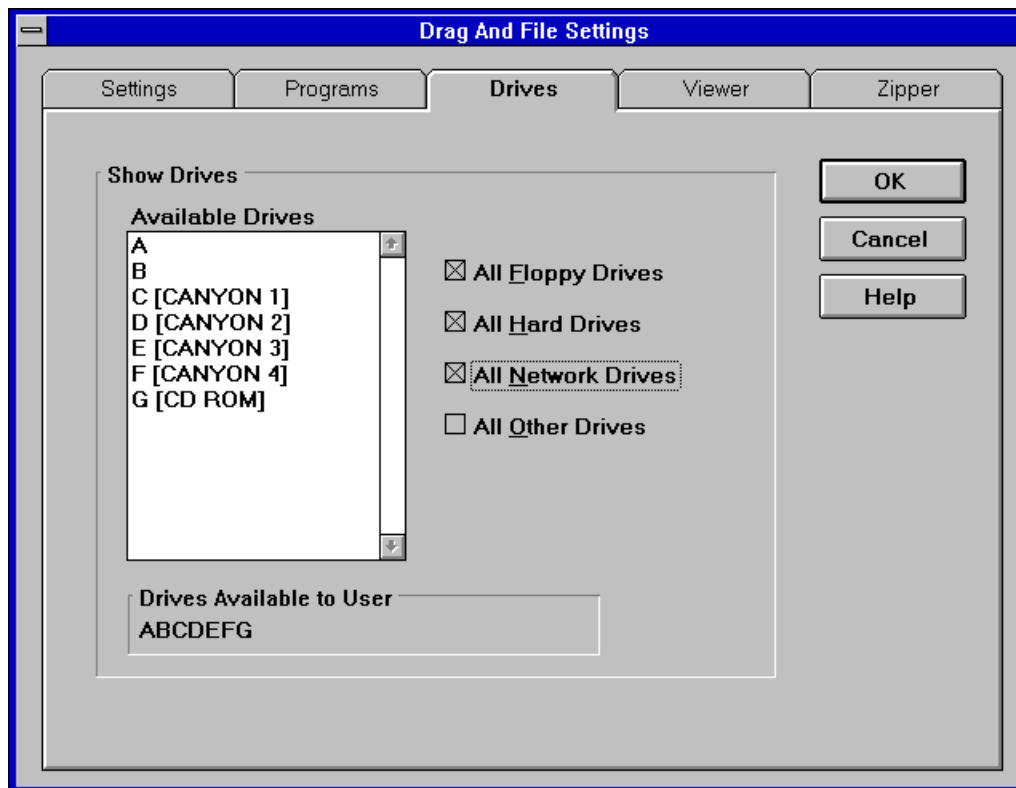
Drag And File Settings

Settings | Programs | Drives | Viewer | Zipper

Show Drives

Available Drives
A
B
C [CANYON 1]
D [CANYON 2]
E [CANYON 3]
F [CANYON 4]
G [CD ROM]

☒ All Floppy Drives
☒ All Hard Drives
☒ All Network Drives
☐ All Other Drives

Drives Available to User
ABCDEFG

OK
Cancel
Help